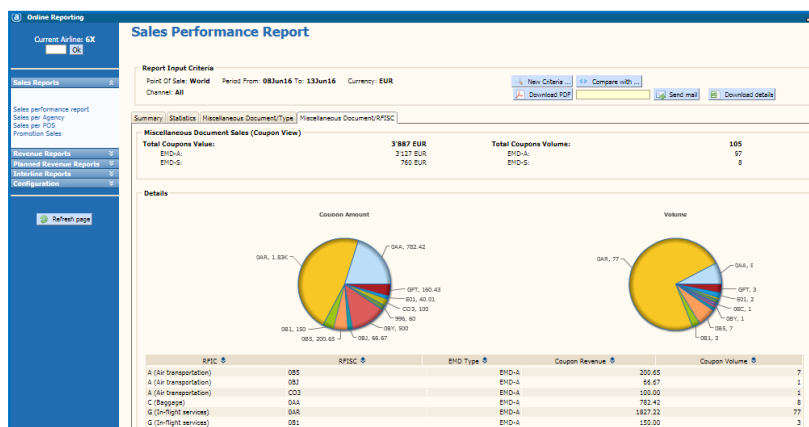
Online Reporting

Current Airline: 6X
Ok

Sales Reports

Sales performance report
Sales per Agency
Sales per POS
Promotion Sales

Revenue Reports
Planned Revenue Reports
Interline Reports
Configuration

Refresh page

Sales Performance Report

Report Input Criteria
Point Of Sale: World Period From: 08Jun16 To: 13Jun16 Currency: EUR
Channel: All

New Criteria ... Compare with ...
Download PDF Send mail Download details

Summary | Statistics | Miscellaneous Document/Type | Miscellaneous Document/RFISC

Miscellaneous Document Sales (Coupon View)

| Total Coupons Value: | 3'887 EUR | Total Coupons Volume: | 105 |
|---|---|---|---|
| EMD-A: | 3'127 EUR | EMD-A: | 97 |
| EMD-S: | 760 EUR | EMD-S: | 8 |

Details

Coupon Amount

0AA, 782.42
0AR, 1.83K
GPT, 160.43
0B1, 40.01
CO3, 100
996, 60
0BY, 500
0BJ, 66.67
0B3, 200.65
0B1, 150

Volume

0AR, 77
0AA, 8
GPT, 3
0B1, 2
0BC, 1
0BY, 1
0B5, 7
0BJ, 3

| RFIC | RFISC | EMD Type | Coupon Revenue | Coupon Volume |
|---|---|---|---|---|
| A (Air transportation) | 0B5 | EMD-A | 200.65 | 7 |
| A (Air transportation) | 0BJ | EMD-A | 66.67 | 1 |
| A (Air transportation) | CO3 | EMD-A | 100.00 | 1 |
| C (Baggage) | 0AA | EMD-A | 782.42 | 8 |
| G (In-flight services) | 0AR | EMD-A | 1827.22 | 77 |
| G (In-flight services) | 0B1 | EMD-A | 150.00 | 3 |